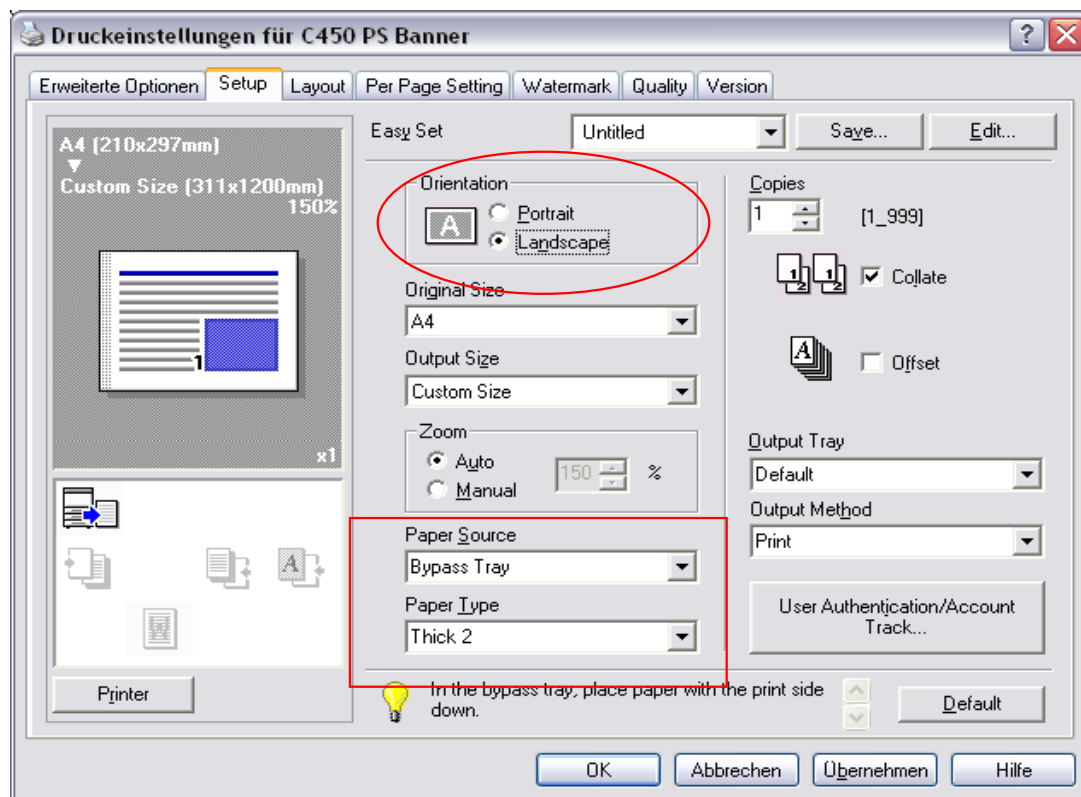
Druckeinstellungen für C450 PS Banner

Erweiterte Optionen | Setup | Layout | Per Page Setting | Watermark | Quality | Version

A4 (210x297mm)
▼
Custom Size (311x1200mm)
150%

x1

Printer

Easy Set
Untitled
Save...
Edit...

Orientation
A
Portrait
Landscape

Original Size
A4

Output Size
Custom Size

Zoom
Auto
Manual
150
%

Paper Source
Bypass Tray

Paper Type
Thick 2

Copies
1
[1_999]

Collate

Offset

Output Tray
Default

Output Method
Print

User Authentication/Account Track...

In the bypass tray, place paper with the print side down.

Default

OK
Abbrechen
Übernehmen
Hilfe